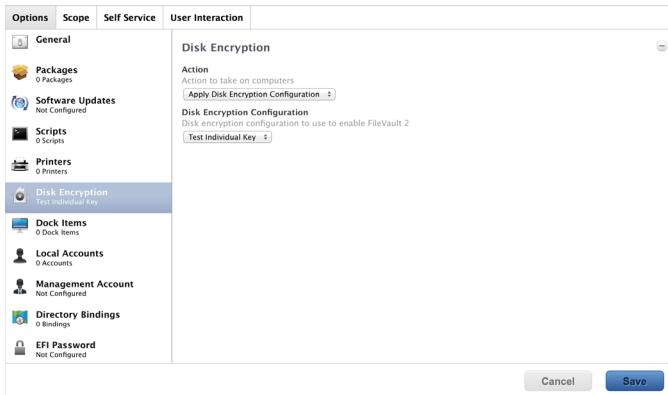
Options Scope Self Service User Interaction

General

Packages
0 Packages

Software Updates
Not Configured

Scripts
0 Scripts

Printers
0 Printers

Disk Encryption
Test Individual Key

Dock Items
0 Dock Items

Local Accounts
0 Accounts

Management Account
Not Configured

Directory Bindings
0 Bindings

EFI Password
Not Configured

Disk Encryption

Action
Action to take on computers
Apply Disk Encryption Configuration

Disk Encryption Configuration
Disk encryption configuration to use to enable FileVault 2
Test Individual Key

Cancel
Save